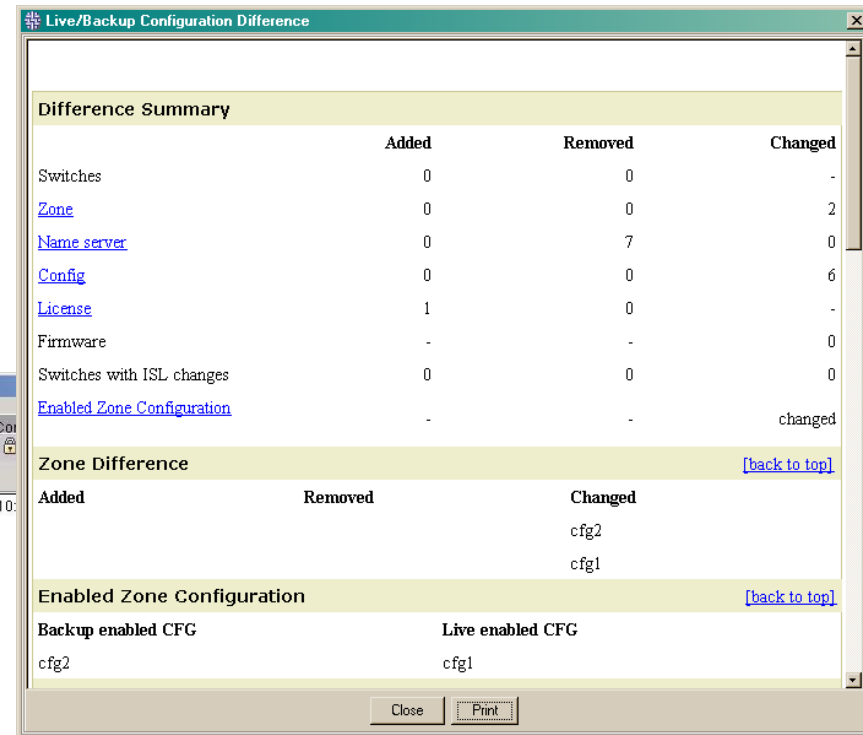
Live/Backup Configuration Difference

Difference Summary

| | Added | Removed | Changed |
|---|---|---|---|
| Switches | 0 | 0 | - |
| Zone | 0 | 0 | 2 |
| Name server | 0 | 7 | 0 |
| Config | 0 | 0 | 6 |
| License | 1 | 0 | - |
| Firmware | - | - | 0 |
| Switches with ISL changes | 0 | 0 | 0 |
| Enabled Zone Configuration | - | - | changed |

Zone Difference [back to top]

| Added | Removed | Changed |
|---|---|---|
| | | cfg2 |
| | | cfg1 |

Enabled Zone Configuration [back to top]

| Backup enabled CFG | Live enabled CFG |
|---|---|
| cfg2 | cfg1 |

Close Print

Co

10: